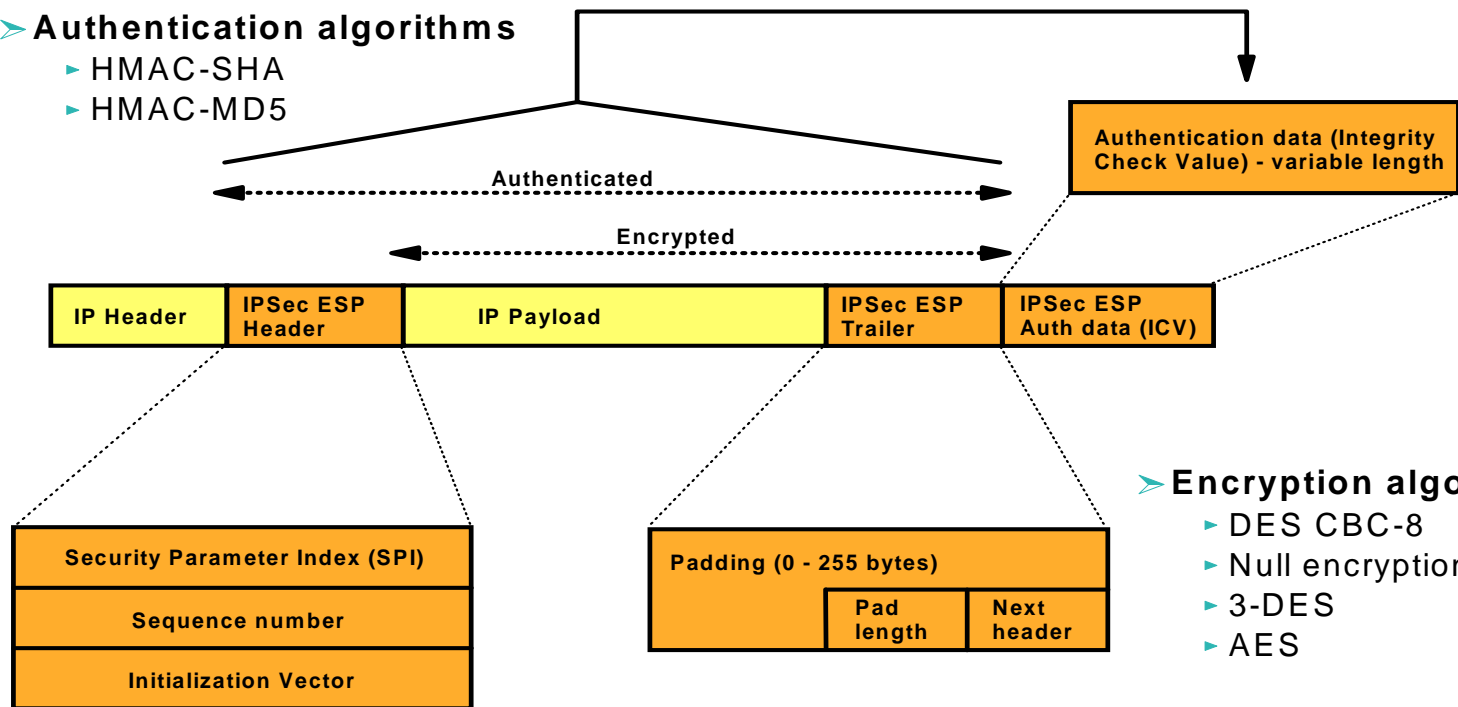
Authentication algorithms
HMAC-SHA
HMAC-MD5

Authentication data (Integrity Check Value) - variable length

Authenticated

Encrypted

IP Header
IPSec ESP Header
IP Payload
IPSec ESP Trailer
IPSec ESP Auth data (ICV)

Encryption algo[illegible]
DES CBC-8
Null encryptio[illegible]
3-DES
AES

Security Parameter Index (SPI)
Sequence number
Initialization Vector

Padding (0 - 255 bytes)
Pad length
Next header